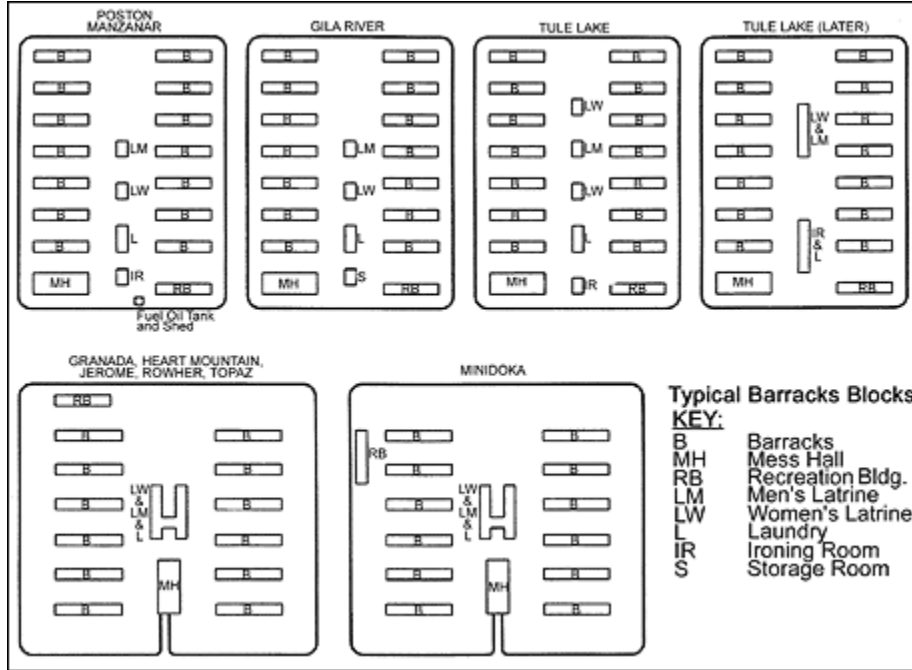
POSTON MANZANAR

B B
B B
B B
B LM B
B LW B
B B
B L B
MH IR RB

Fuel Oil Tank and Shed

GILA RIVER

B B
B B
B B
B LM B
B LW B
B B
B L B
MH S RB

TULE LAKE

B B
B LW B
B B
B LM B
B LW B
B B
B L B
MH IR RB

TULE LAKE (LATER)

B B
B B
B LW & LM B
B B
B B
B B
B IR & L B
MH RB

GRANADA, HEART MOUNTAIN, JEROME, ROWHER, TOPAZ

RB
B B
B B
B LW & LM & L B
B B
B MH B
B B

MINIDOKA

RB B B
B B
B LW & LM & L B
B B
B MH B
B B

Typical Barracks Blocks
KEY:
B Barracks
MH Mess Hall
RB Recreation Bldg.
LM Men's Latrine
LW Women's Latrine
L Laundry
IR Ironing Room
S Storage Room